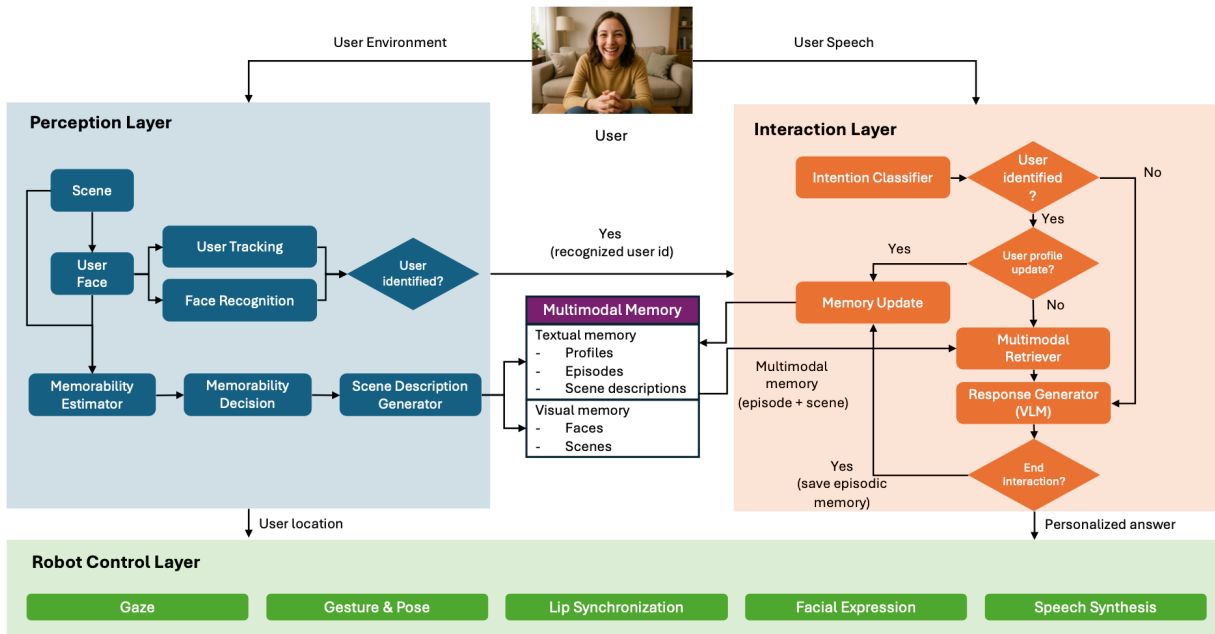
User Environment

User Speech

User

Perception Layer

Scene

User Face

User Tracking

Face Recognition

User identified?

Memorability Estimator

Memorability Decision

Scene Description Generator

Yes
(recognized user id)

Multimodal Memory

Textual memory
- Profiles
- Episodes
- Scene descriptions

Visual memory
- Faces
- Scenes

Interaction Layer

Intention Classifier

User identified ?

No

Yes

Yes

User profile update?

Memory Update

No

Multimodal Retriever

Multimodal memory (episode + scene)

Response Generator (VLM)

Yes
(save episodic memory)

End Interaction?

User location

Personalized answer

Robot Control Layer

Gaze

Gesture & Pose

Lip Synchronization

Facial Expression

Speech Synthesis